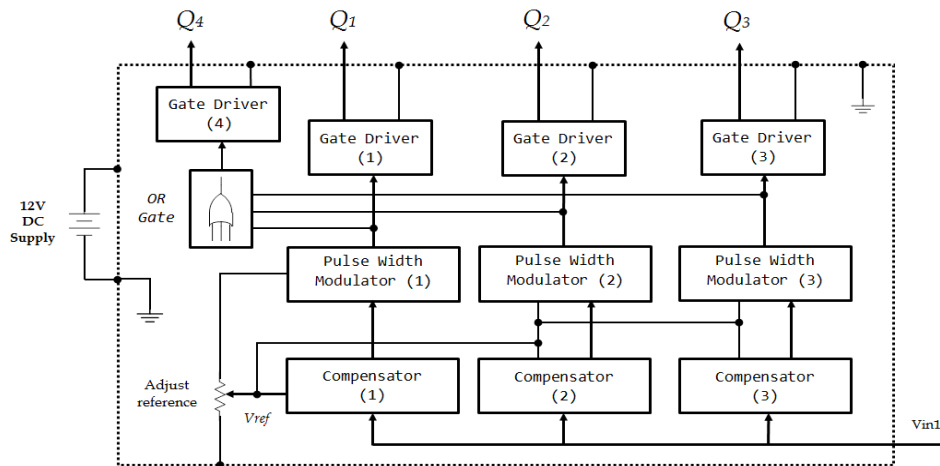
$Q_4$
$Q_1$
$Q_2$
$Q_3$

Gate Driver (4)
Gate Driver (1)
Gate Driver (2)
Gate Driver (3)

12V DC Supply

OR Gate

Pulse Width Modulator (1)
Pulse Width Modulator (2)
Pulse Width Modulator (3)

Adjust reference

Vref

Compensator (1)
Compensator (2)
Compensator (3)

Vin1